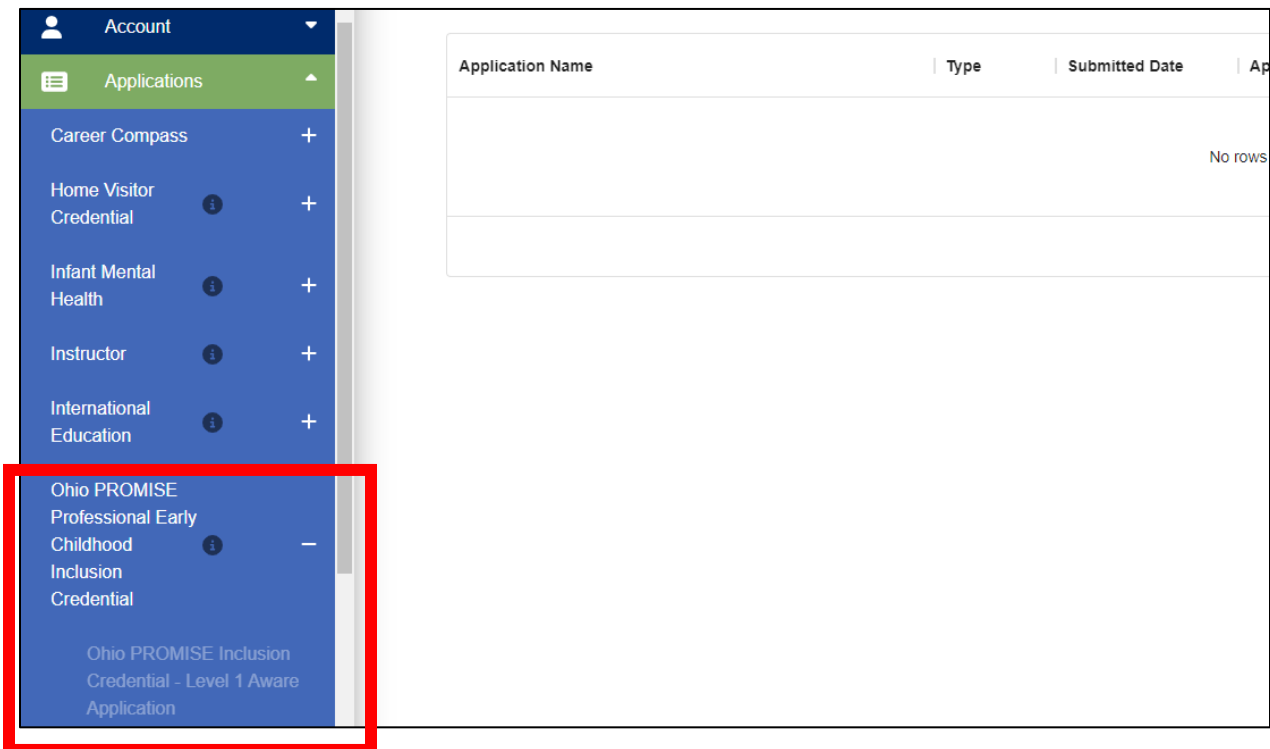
Account

Applications

Career Compass +

Home Visitor Credential +

Infant Mental Health +

Instructor +

International Education +

Ohio PROMISE Professional Early Childhood Inclusion Credential −

Ohio PROMISE Inclusion Credential - Level 1 Aware Application

| Application Name | Type | Submitted Date | Ap |
|---|---|---|---|
| | | | No rows |